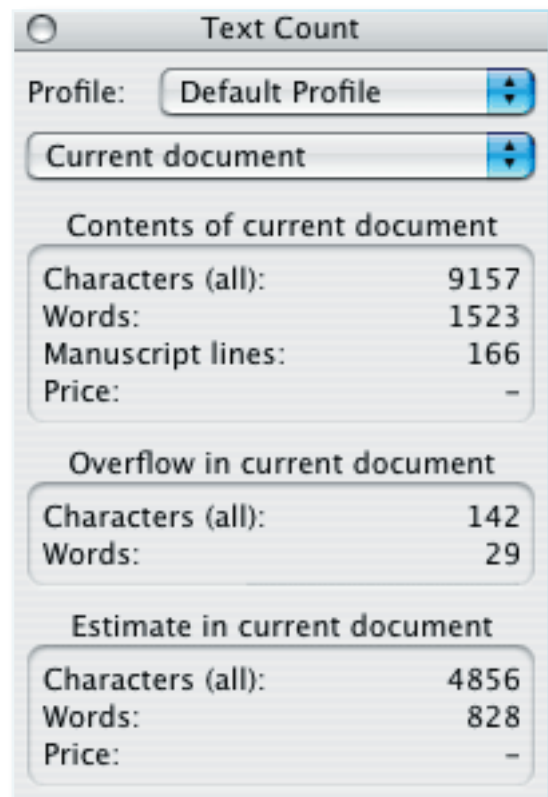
Text Count

Profile: Default Profile

Current document

Contents of current document

Characters (all): 9157
Words: 1523
Manuscript lines: 166
Price: –

Overflow in current document

Characters (all): 142
Words: 29

Estimate in current document

Characters (all): 4856
Words: 828
Price: –